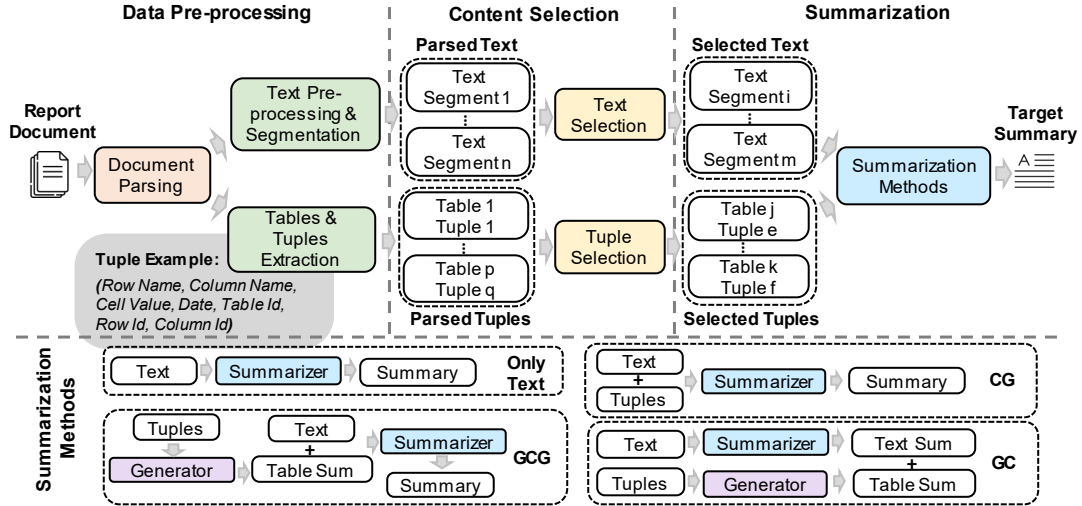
Data Pre-processing

Content Selection

Summarization

Report Document

Document Parsing

Text Pre-processing & Segmentation

Tables & Tuples Extraction

Tuple Example:
(Row Name, Column Name, Cell Value, Date, Table Id, Row Id, Column Id)

Parsed Text

Text Segment 1
⋮
Text Segment n

Table 1 Tuple 1
⋮
Table p Tuple q

Parsed Tuples

Text Selection

Tuple Selection

Selected Text

Text Segment i
⋮
Text Segment m

Table j Tuple e
⋮
Table k Tuple f

Selected Tuples

Summarization Methods

Target Summary

Summarization Methods

Text → Summarizer → Summary Only Text

Text + Tuples → Summarizer → Summary CG

Tuples → Generator → Text + Table Sum → Summarizer → Summary GCG

Text → Summarizer → Text Sum + Table Sum
Tuples → Generator GC